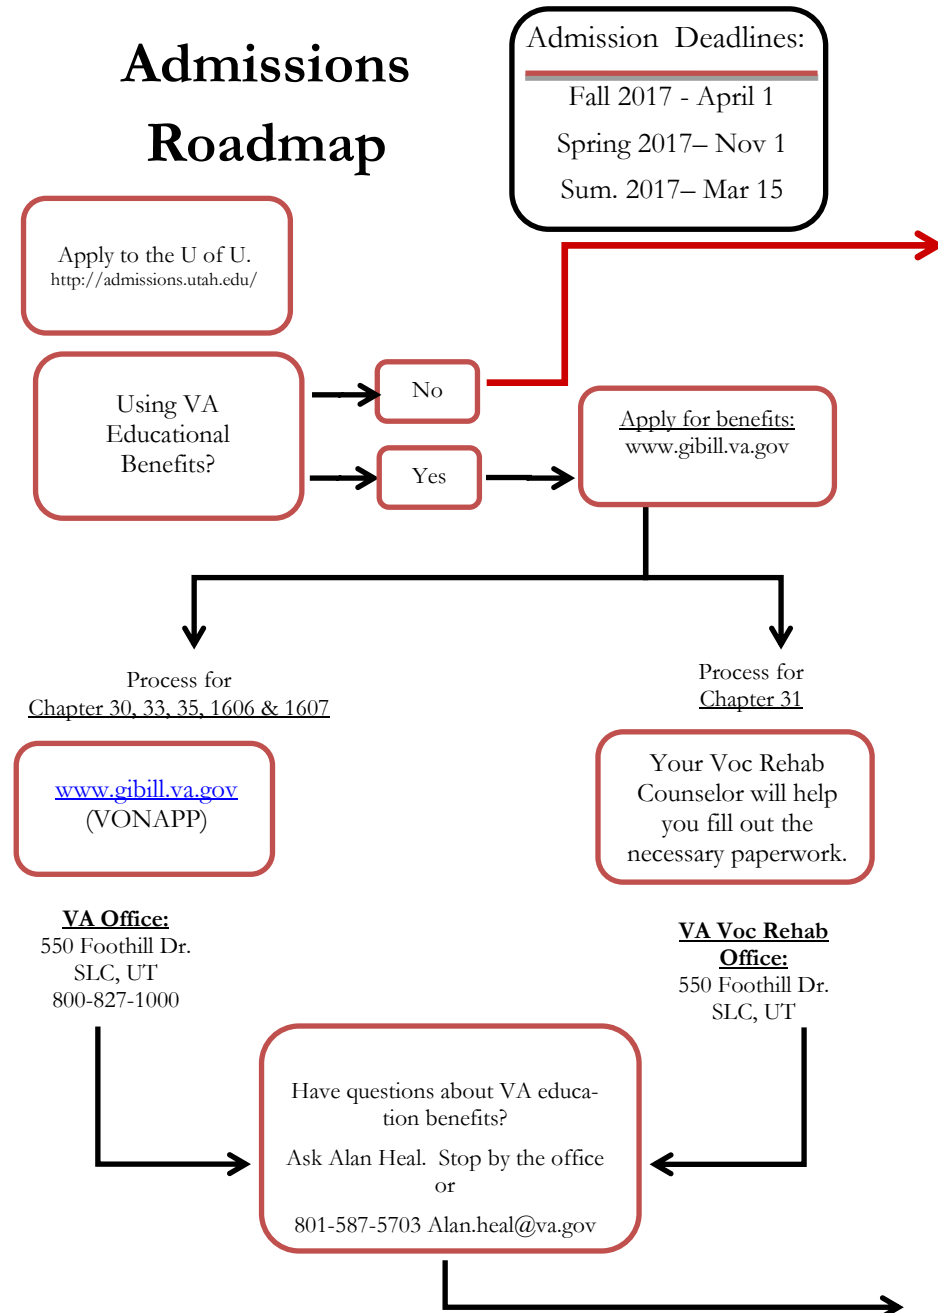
Admissions Roadmap

Admission Deadlines:
Fall 2017 - April 1
Spring 2017– Nov 1
Sum. 2017– Mar 15

Apply to the U of U.
http://admissions.utah.edu/

Using VA Educational Benefits?

No

Yes

Apply for benefits:
www.gibill.va.gov

Process for
Chapter 30, 33, 35, 1606 & 1607

Process for
Chapter 31

www.gibill.va.gov
(VONAPP)

Your Voc Rehab Counselor will help you fill out the necessary paperwork.

VA Office:
550 Foothill Dr.
SLC, UT
800-827-1000

VA Voc Rehab Office:
550 Foothill Dr.
SLC, UT

Have questions about VA education benefits?

Ask Alan Heal. Stop by the office or

801-587-5703 Alan.heal@va.gov